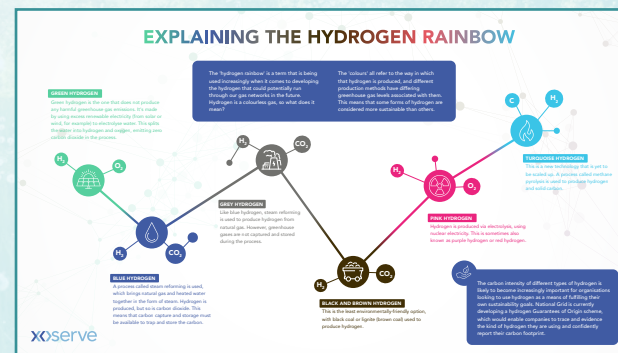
EXPLAINING THE HYDROGEN RAINBOW

The 'hydrogen rainbow' is a term that is being used increasingly when it comes to developing the hydrogen that could potentially run through our gas networks in the future. Hydrogen is a colourless gas, so what does it mean?

The 'colours' all refer to the way in which that hydrogen is produced, and different production methods have differing greenhouse gas levels associated with them. This means that some forms of hydrogen are considered more sustainable than others.

GREEN HYDROGEN
Green hydrogen is the one that does not produce any harmful greenhouse gas emissions. It's made by using excess renewable electricity (from solar or wind, for example) to electrolyse water. This splits the water into hydrogen and oxygen, emitting zero carbon dioxide in the process.

$H_2$ $O_2$

$H_2$ $CO_2$

GREY HYDROGEN
Like blue hydrogen, steam reforming is used to produce hydrogen from natural gas. However, greenhouse gases are not captured and stored during the process.

$H_2$ $CO_2$

BLUE HYDROGEN
A process called steam reforming is used, which brings natural gas and heated water together in the form of steam. Hydrogen is produced, but so is carbon dioxide. This means that carbon capture and storage must be available to trap and store the carbon.

$H_2$ $CO_2$

BLACK AND BROWN HYDROGEN
This is the least environmentally-friendly option, with black coal or lignite (brown coal) used to produce hydrogen.

$H_2$ $O_2$

PINK HYDROGEN
Hydrogen is produced via electrolysis, using nuclear electricity. This is sometimes also known as purple hydrogen or red hydrogen.

C $H_2$

TURQUOISE HYDROGEN
This is a new technology that is yet to be scaled up. A process called methane pyrolysis is used to produce hydrogen and solid carbon.

The carbon intensity of different types of hydrogen is likely to become increasingly important for organisations looking to use hydrogen as a means of fulfilling their own sustainability goals. National Grid is currently developing a Hydrogen Guarantees of Origin scheme, which would enable companies to trace and evidence the kind of hydrogen they are using and confidently report their carbon footprint.

xoserve